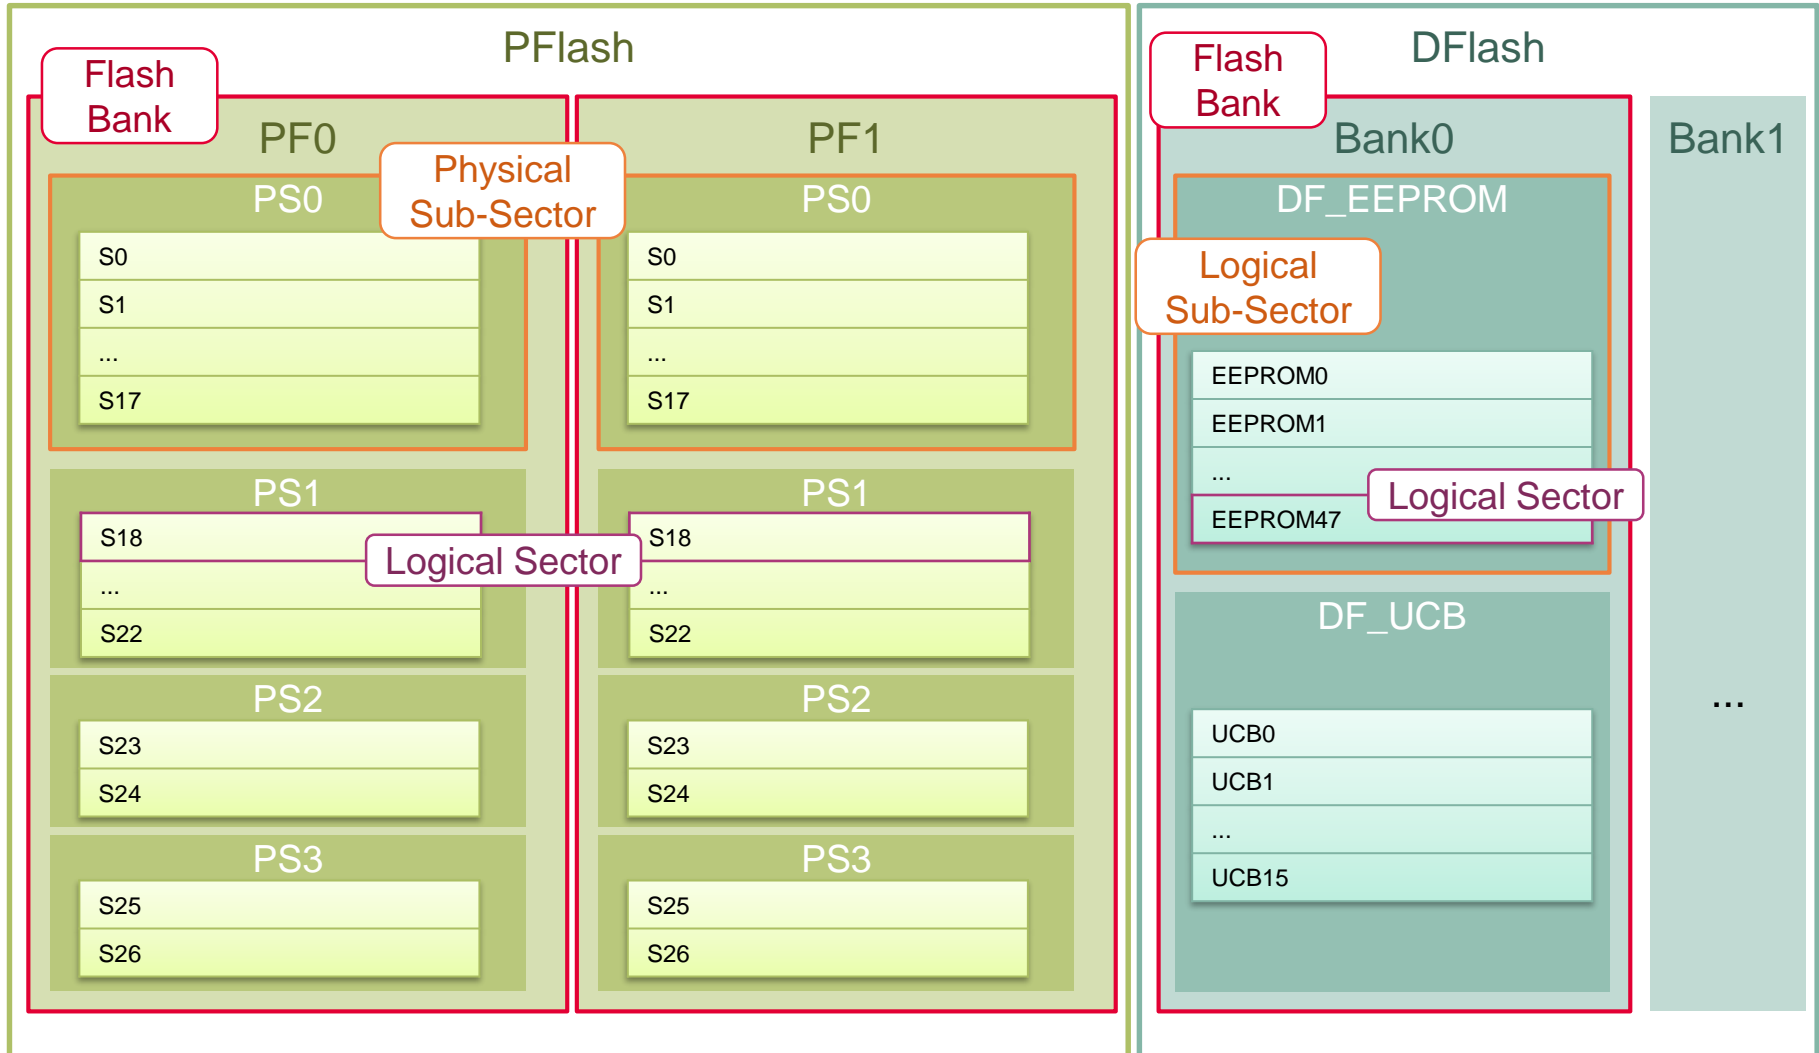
PFlash

Flash Bank

PF0

Physical Sub-Sector

PS0

S0
S1
...
S17

PS1

S18
...
S22

Logical Sector

PS2

S23
S24

PS3

S25
S26

PF1

PS0

S0
S1
...
S17

PS1

S18
...
S22

PS2

S23
S24

PS3

S25
S26

DFlash

Flash Bank

Bank0

DF_EEPROM

Logical Sub-Sector

EEPROM0
EEPROM1
...
EEPROM47

Logical Sector

DF_UCB

UCB0
UCB1
...
UCB15

Bank1

...